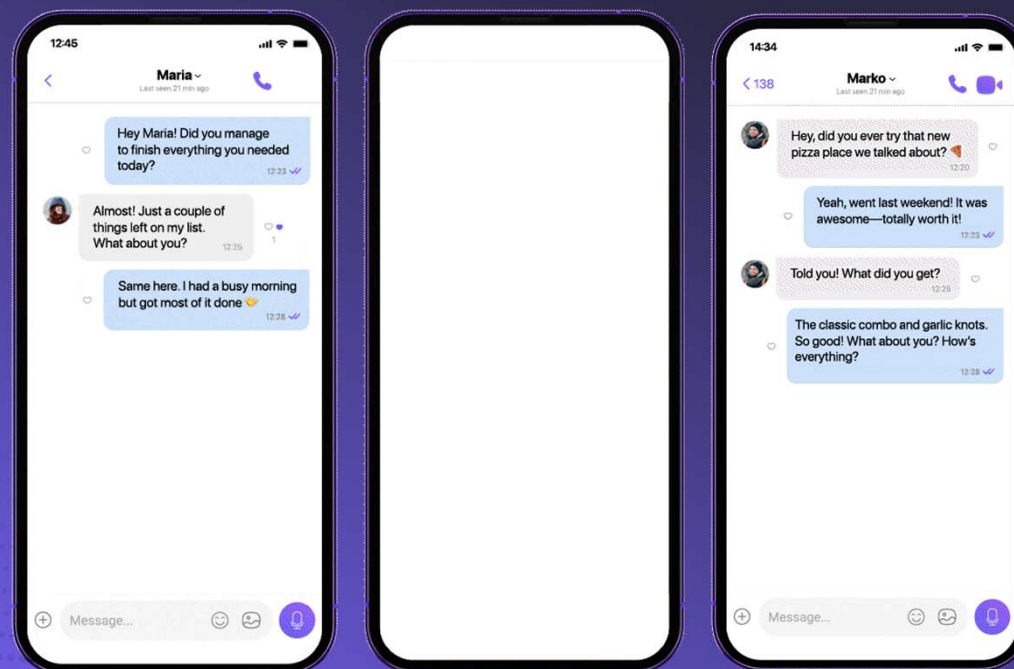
12:45

Maria
Last seen 21 min ago

Hey Maria! Did you manage to finish everything you needed today?
12:23

Almost! Just a couple of things left on my list. What about you?
12:25

1

Same here. I had a busy morning but got most of it done 🤝
12:28

Message...

14:34

138

Marko
Last seen 21 min ago

Hey, did you ever try that new pizza place we talked about? 🍕
12:20

Yeah, went last weekend! It was awesome—totally worth it!
12:23

Told you! What did you get?
12:25

The classic combo and garlic knots. So good! What about you? How's everything?
12:28

Message...